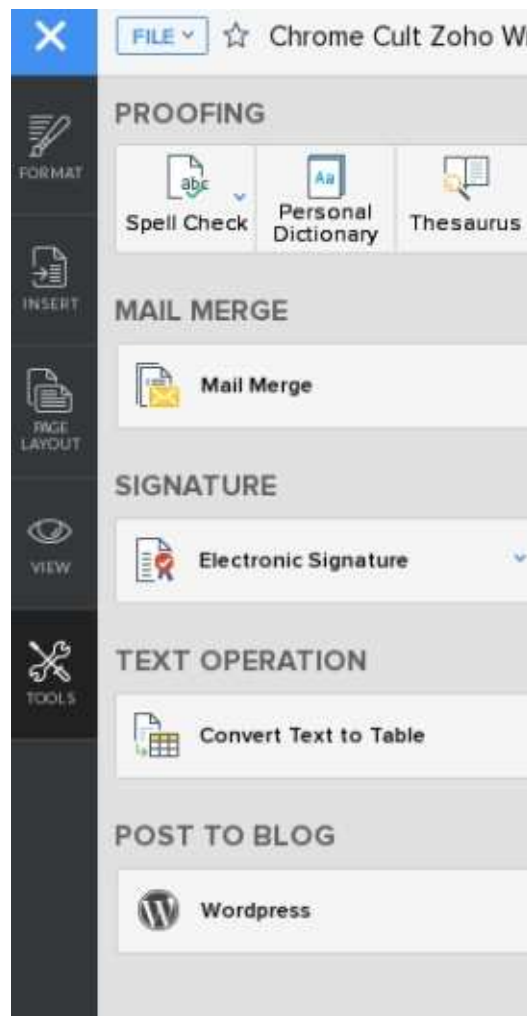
FILE ˅ ☆ Chrome Cult Zoho W

FORMAT

INSERT

PAGE LAYOUT

VIEW

TOOLS

PROOFING

abc

Spell Check

Aa

Personal Dictionary

Thesaurus

MAIL MERGE

Mail Merge

SIGNATURE

Electronic Signature

TEXT OPERATION

Convert Text to Table

POST TO BLOG

Wordpress